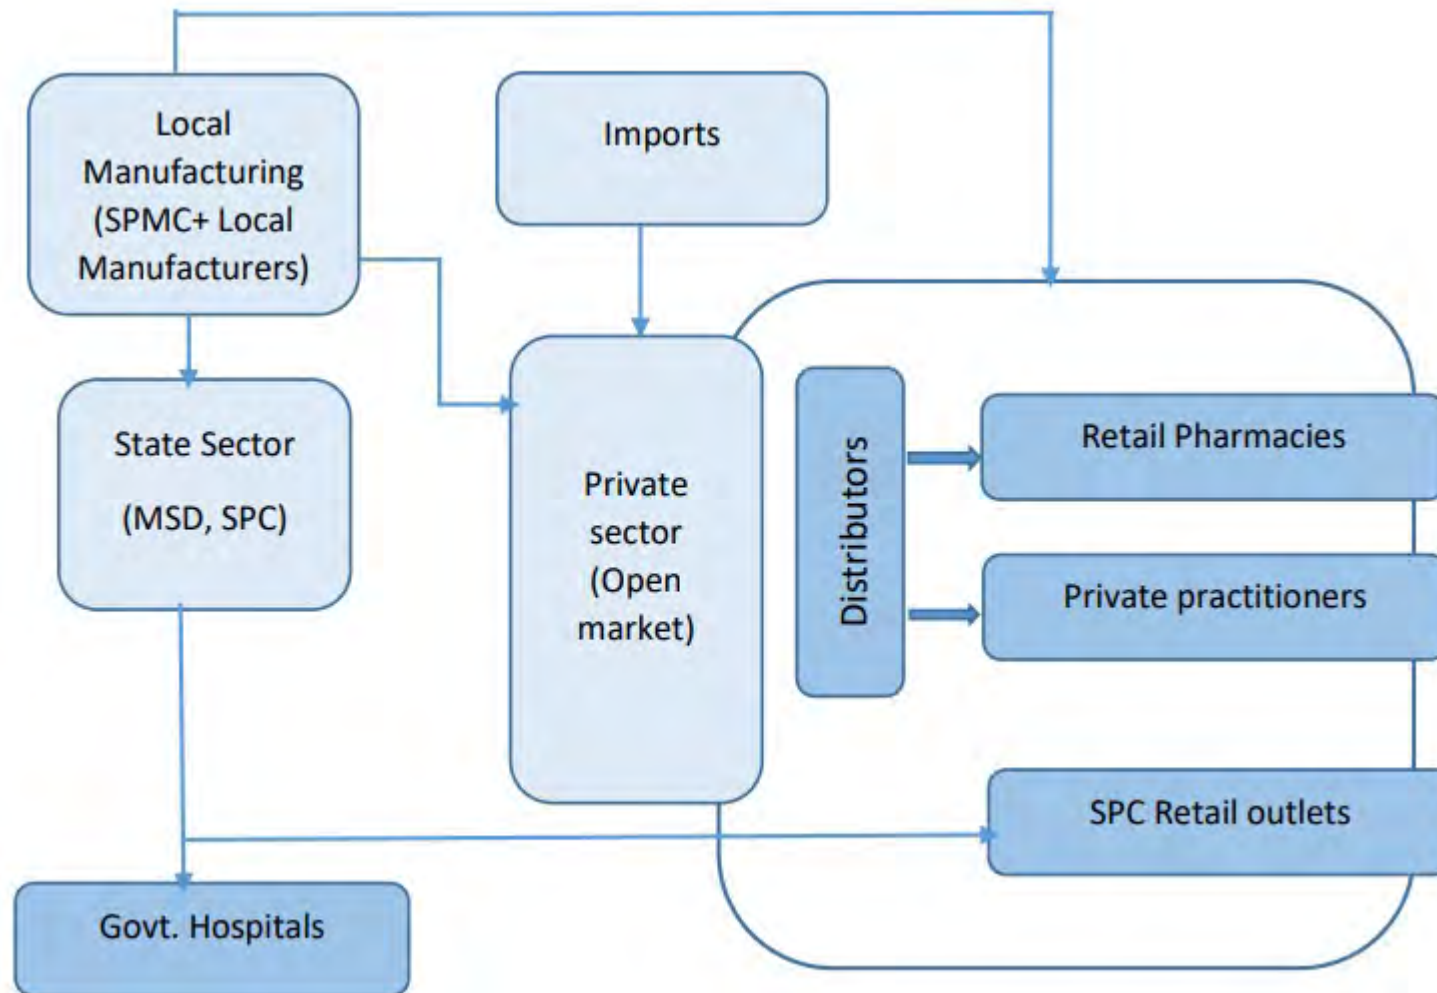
Local Manufacturing (SPMC+ Local Manufacturers)

Imports

State Sector

(MSD, SPC)

Private sector (Open market)

Distributors

Retail Pharmacies

Private practitioners

SPC Retail outlets

Govt. Hospitals